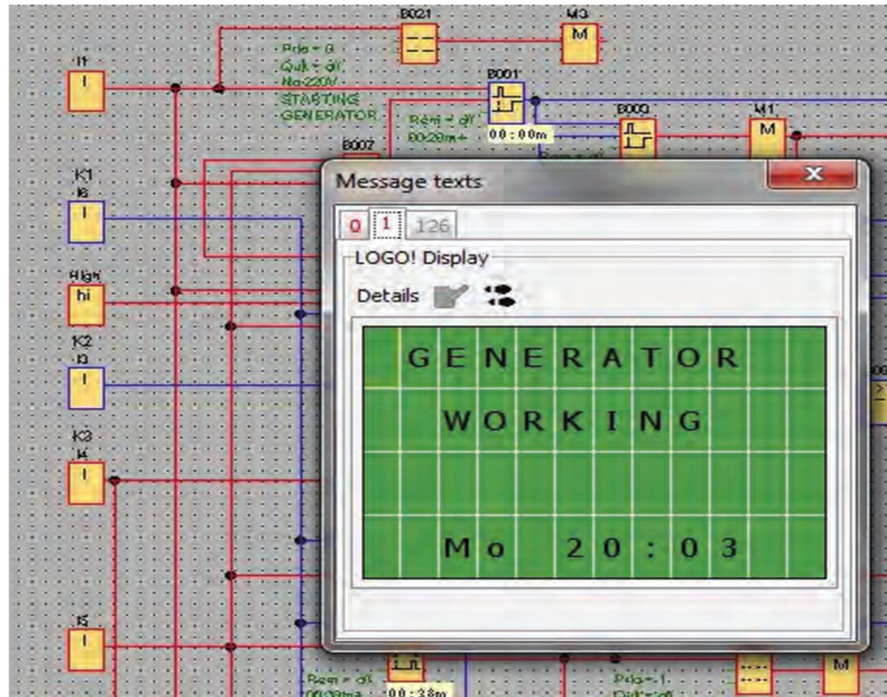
B021
M3
M
I1
I
Prio = 0
Quit = off
No 220V
STARTING
GENERATOR
B001
Rem = off
00:20m+
00:00m
B003
M1
M
B002
Rem = off
K1
I6
I
High
hi
K2
I3
I
K3
I4
I
I5
I
Message texts
X
0
1
126
LOGO! Display
Details
GENERATOR
WORKING
Mo 20:03
Rem = off
00:20m+
00:38m
Prio = 1
Quit = off
M